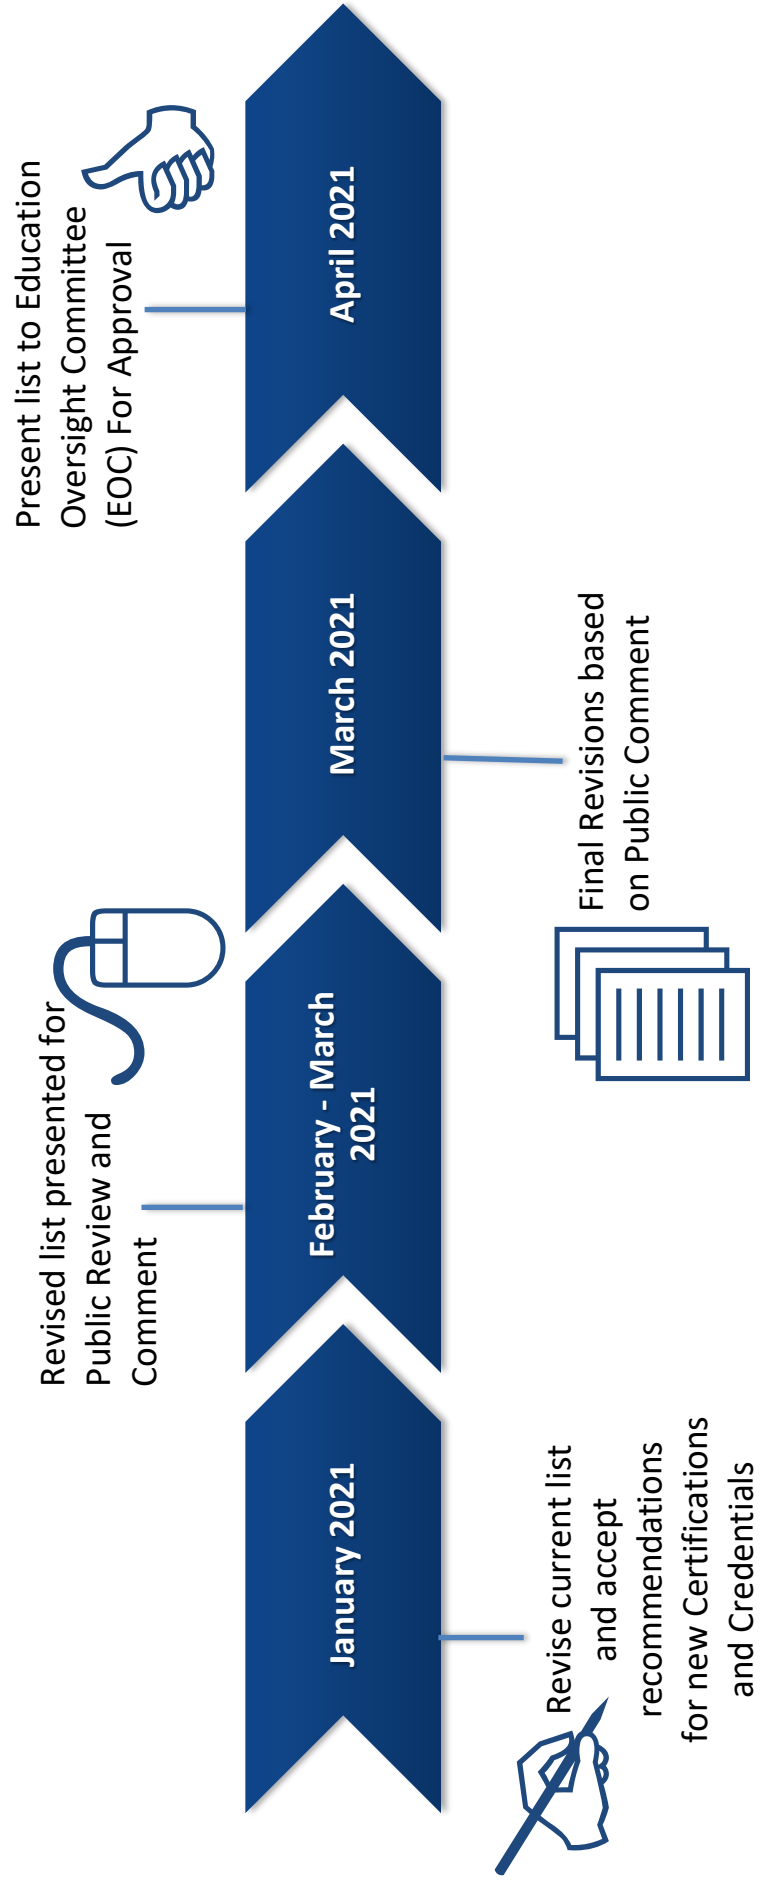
January 2021

Revise current list and accept recommendations for new Certifications and Credentials

February - March 2021

Revised list presented for Public Review and Comment

March 2021

Final Revisions based on Public Comment

April 2021

Present list to Education Oversight Committee (EOC) For Approval